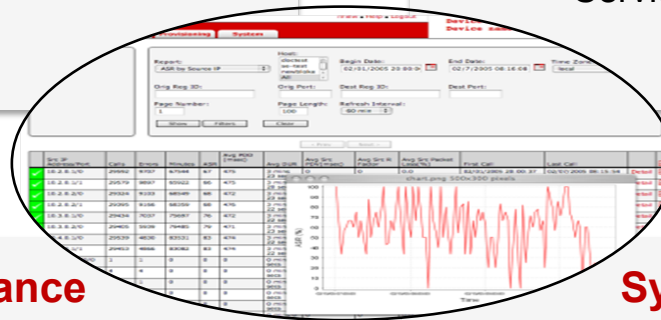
Serv

Home • Help • Logout

Device
Device

Provisioning System

Report: ASR by Source IP

Host:

Begin Date: 02/01/2005 20:00:0

End Date: 02/17/2005 06:16:08

Time Zone: local

Orig Reg ID:

Orig Port:

Dest Reg ID:

Dest Port:

Page Number: 1

Page Length: 100

Refresh Interval: 60 min

Show Filters Clear

Prev Next

| Src IP Address/Port | Calls | Errors | Minutes | ASR | Avg PDD (msec) | Avg Dur | Avg Src PDV (msec) | Avg Src R Factor | Avg Src Packet Loss(%) | First Call | Last Call |
|---|---|---|---|---|---|---|---|---|---|---|---|
| 10.2.8.1/0 | 29992 | 9707 | 67048 | 67 | 475 | 2 min | 0 | 0.0 | | 02/01/2005 20:00:37 | 02/07/2005 06:16:04 |
| 10.2.8.1/1 | 29579 | 9897 | 65922 | 66 | 475 | | | | | | |
| 10.2.8.2/0 | 29526 | 9103 | 68049 | 69 | 472 | | | | | | |
| 10.2.8.2/1 | 29395 | 9166 | 68250 | 68 | 476 | | | | | | |
| 10.2.8.3/0 | 29434 | 7037 | 75697 | 76 | 472 | | | | | | |
| 10.2.8.3/1 | 29405 | 5939 | 79485 | 79 | 471 | | | | | | |
| 4.8.1/0 | 29539 | 4830 | 83131 | 83 | 474 | | | | | | |
| | 29602 | 4866 | 83082 | 83 | 474 | | | | | | |

chart.png 500x300 pixels

ASR (%)

Time

Detail

ance

Sy